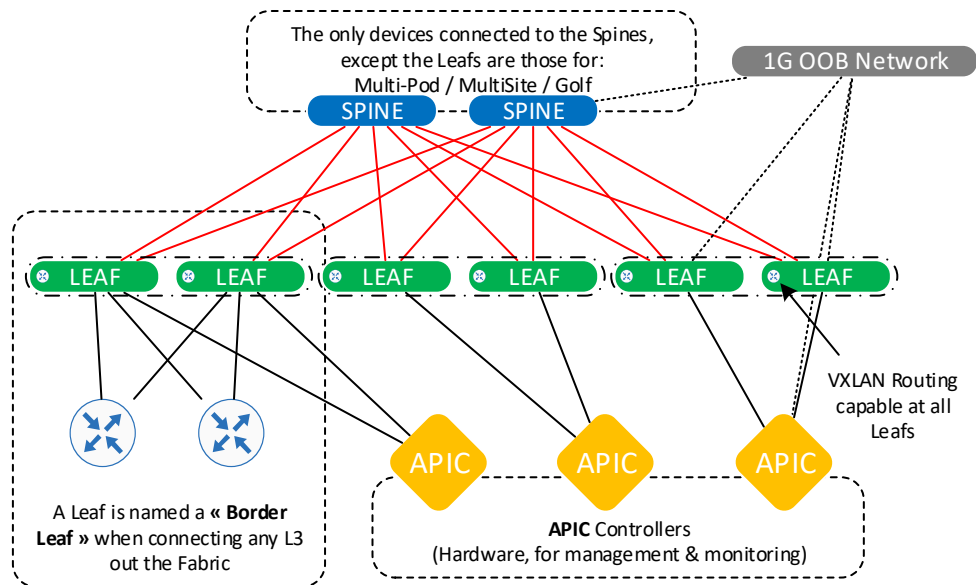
The only devices connected to the Spines, except the Leafs are those for: Multi-Pod / MultiSite / Golf

1G OOB Network

SPINE
SPINE

LEAF
LEAF
LEAF
LEAF
LEAF
LEAF

VXLAN Routing capable at all Leafs

APIC
APIC
APIC

A Leaf is named a **« Border Leaf »** when connecting any L3 out the Fabric

**APIC** Controllers
(Hardware, for management & monitoring)